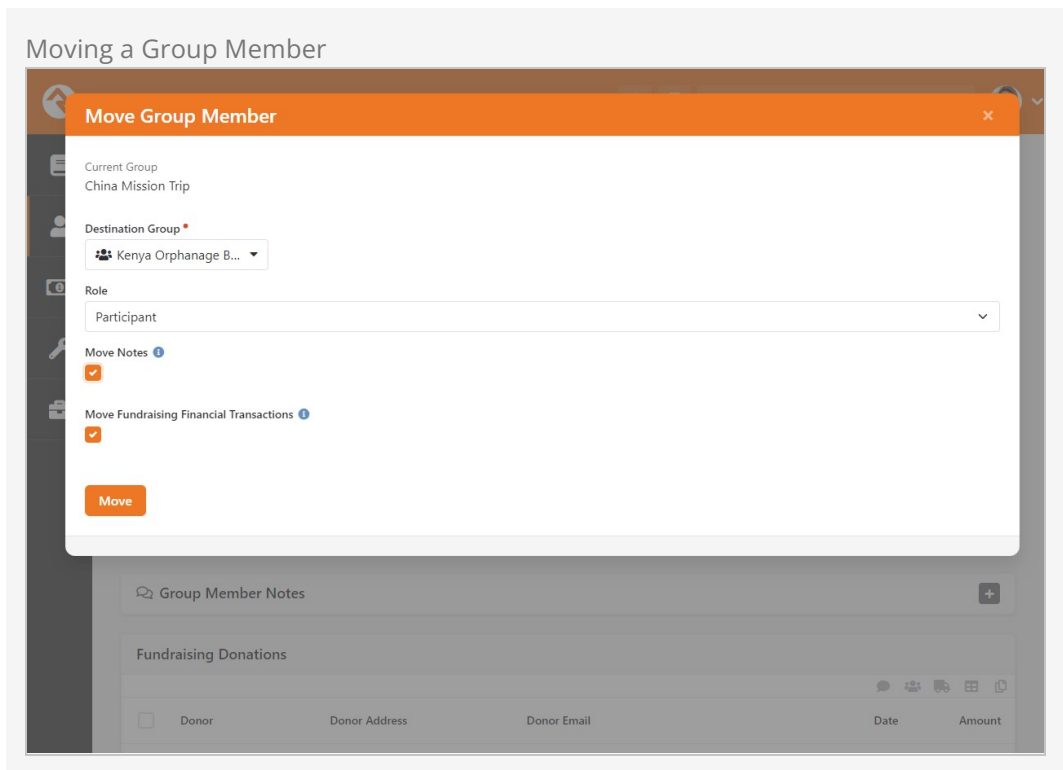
Moving a Group Member

Move Group Member

×

Current Group
China Mission Trip

Destination Group •
Kenya Orphanage B...

Role
Participant

Move Notes

Move Fundraising Financial Transactions

Move

Group Member Notes

Fundraising Donations

| Donor | Donor Address | Donor Email | Date | Amount |
|---|---|---|---|---|